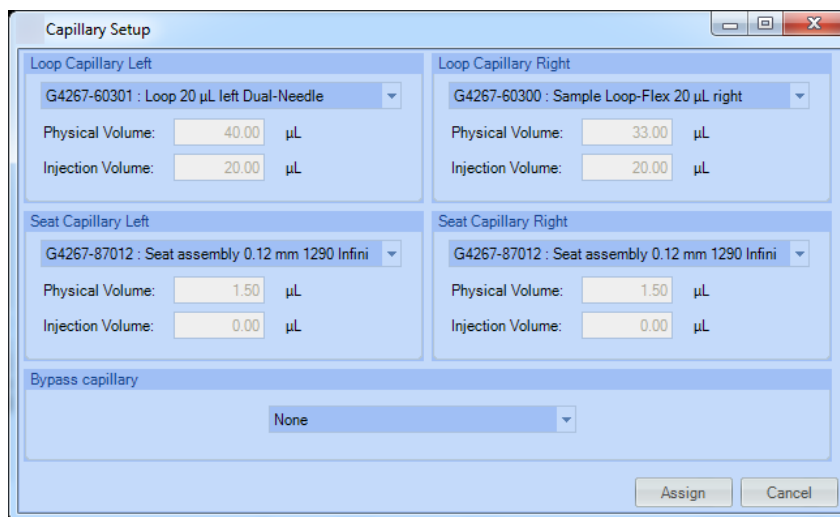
Capillary Setup

Loop Capillary Left

G4267-60301 : Loop 20 µL left Dual-Needle

Physical Volume: 40.00 µL

Injection Volume: 20.00 µL

Loop Capillary Right

G4267-60300 : Sample Loop-Flex 20 µL right

Physical Volume: 33.00 µL

Injection Volume: 20.00 µL

Seat Capillary Left

G4267-87012 : Seat assembly 0.12 mm 1290 Infini

Physical Volume: 1.50 µL

Injection Volume: 0.00 µL

Seat Capillary Right

G4267-87012 : Seat assembly 0.12 mm 1290 Infini

Physical Volume: 1.50 µL

Injection Volume: 0.00 µL

Bypass capillary

None

Assign Cancel